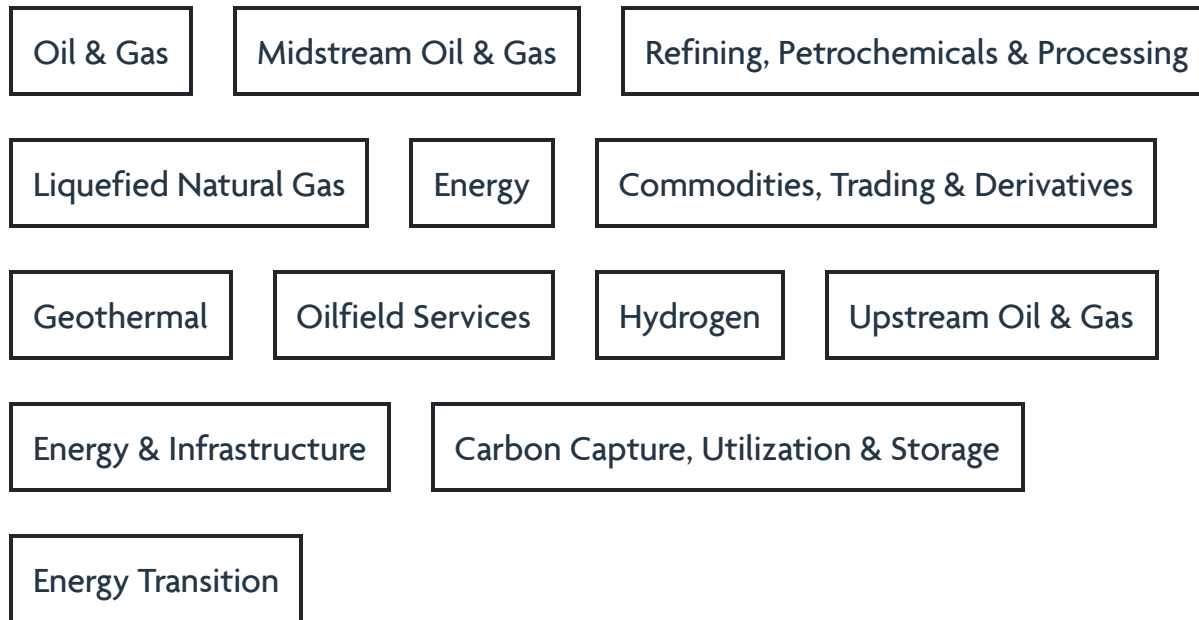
Oil & Gas

Midstream Oil & Gas

Refining, Petrochemicals & Processing

Liquefied Natural Gas

Energy

Commodities, Trading & Derivatives

Geothermal

Oilfield Services

Hydrogen

Upstream Oil & Gas

Energy & Infrastructure

Carbon Capture, Utilization & Storage

Energy Transition